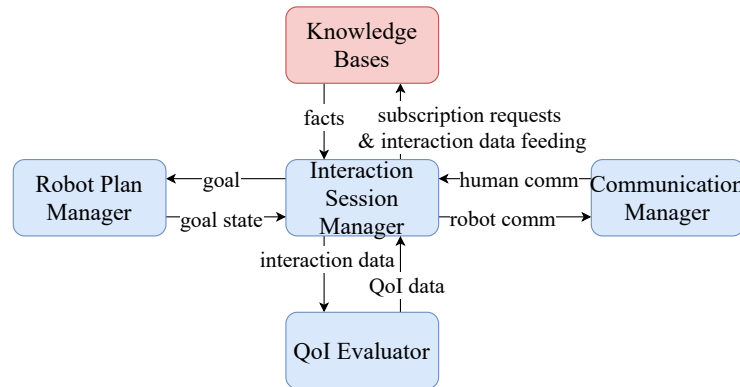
Knowledge Bases

facts

subscription requests & interaction data feeding

Robot Plan Manager

goal

goal state

Interaction Session Manager

human comm

robot comm

Communication Manager

interaction data

QoI data

QoI Evaluator